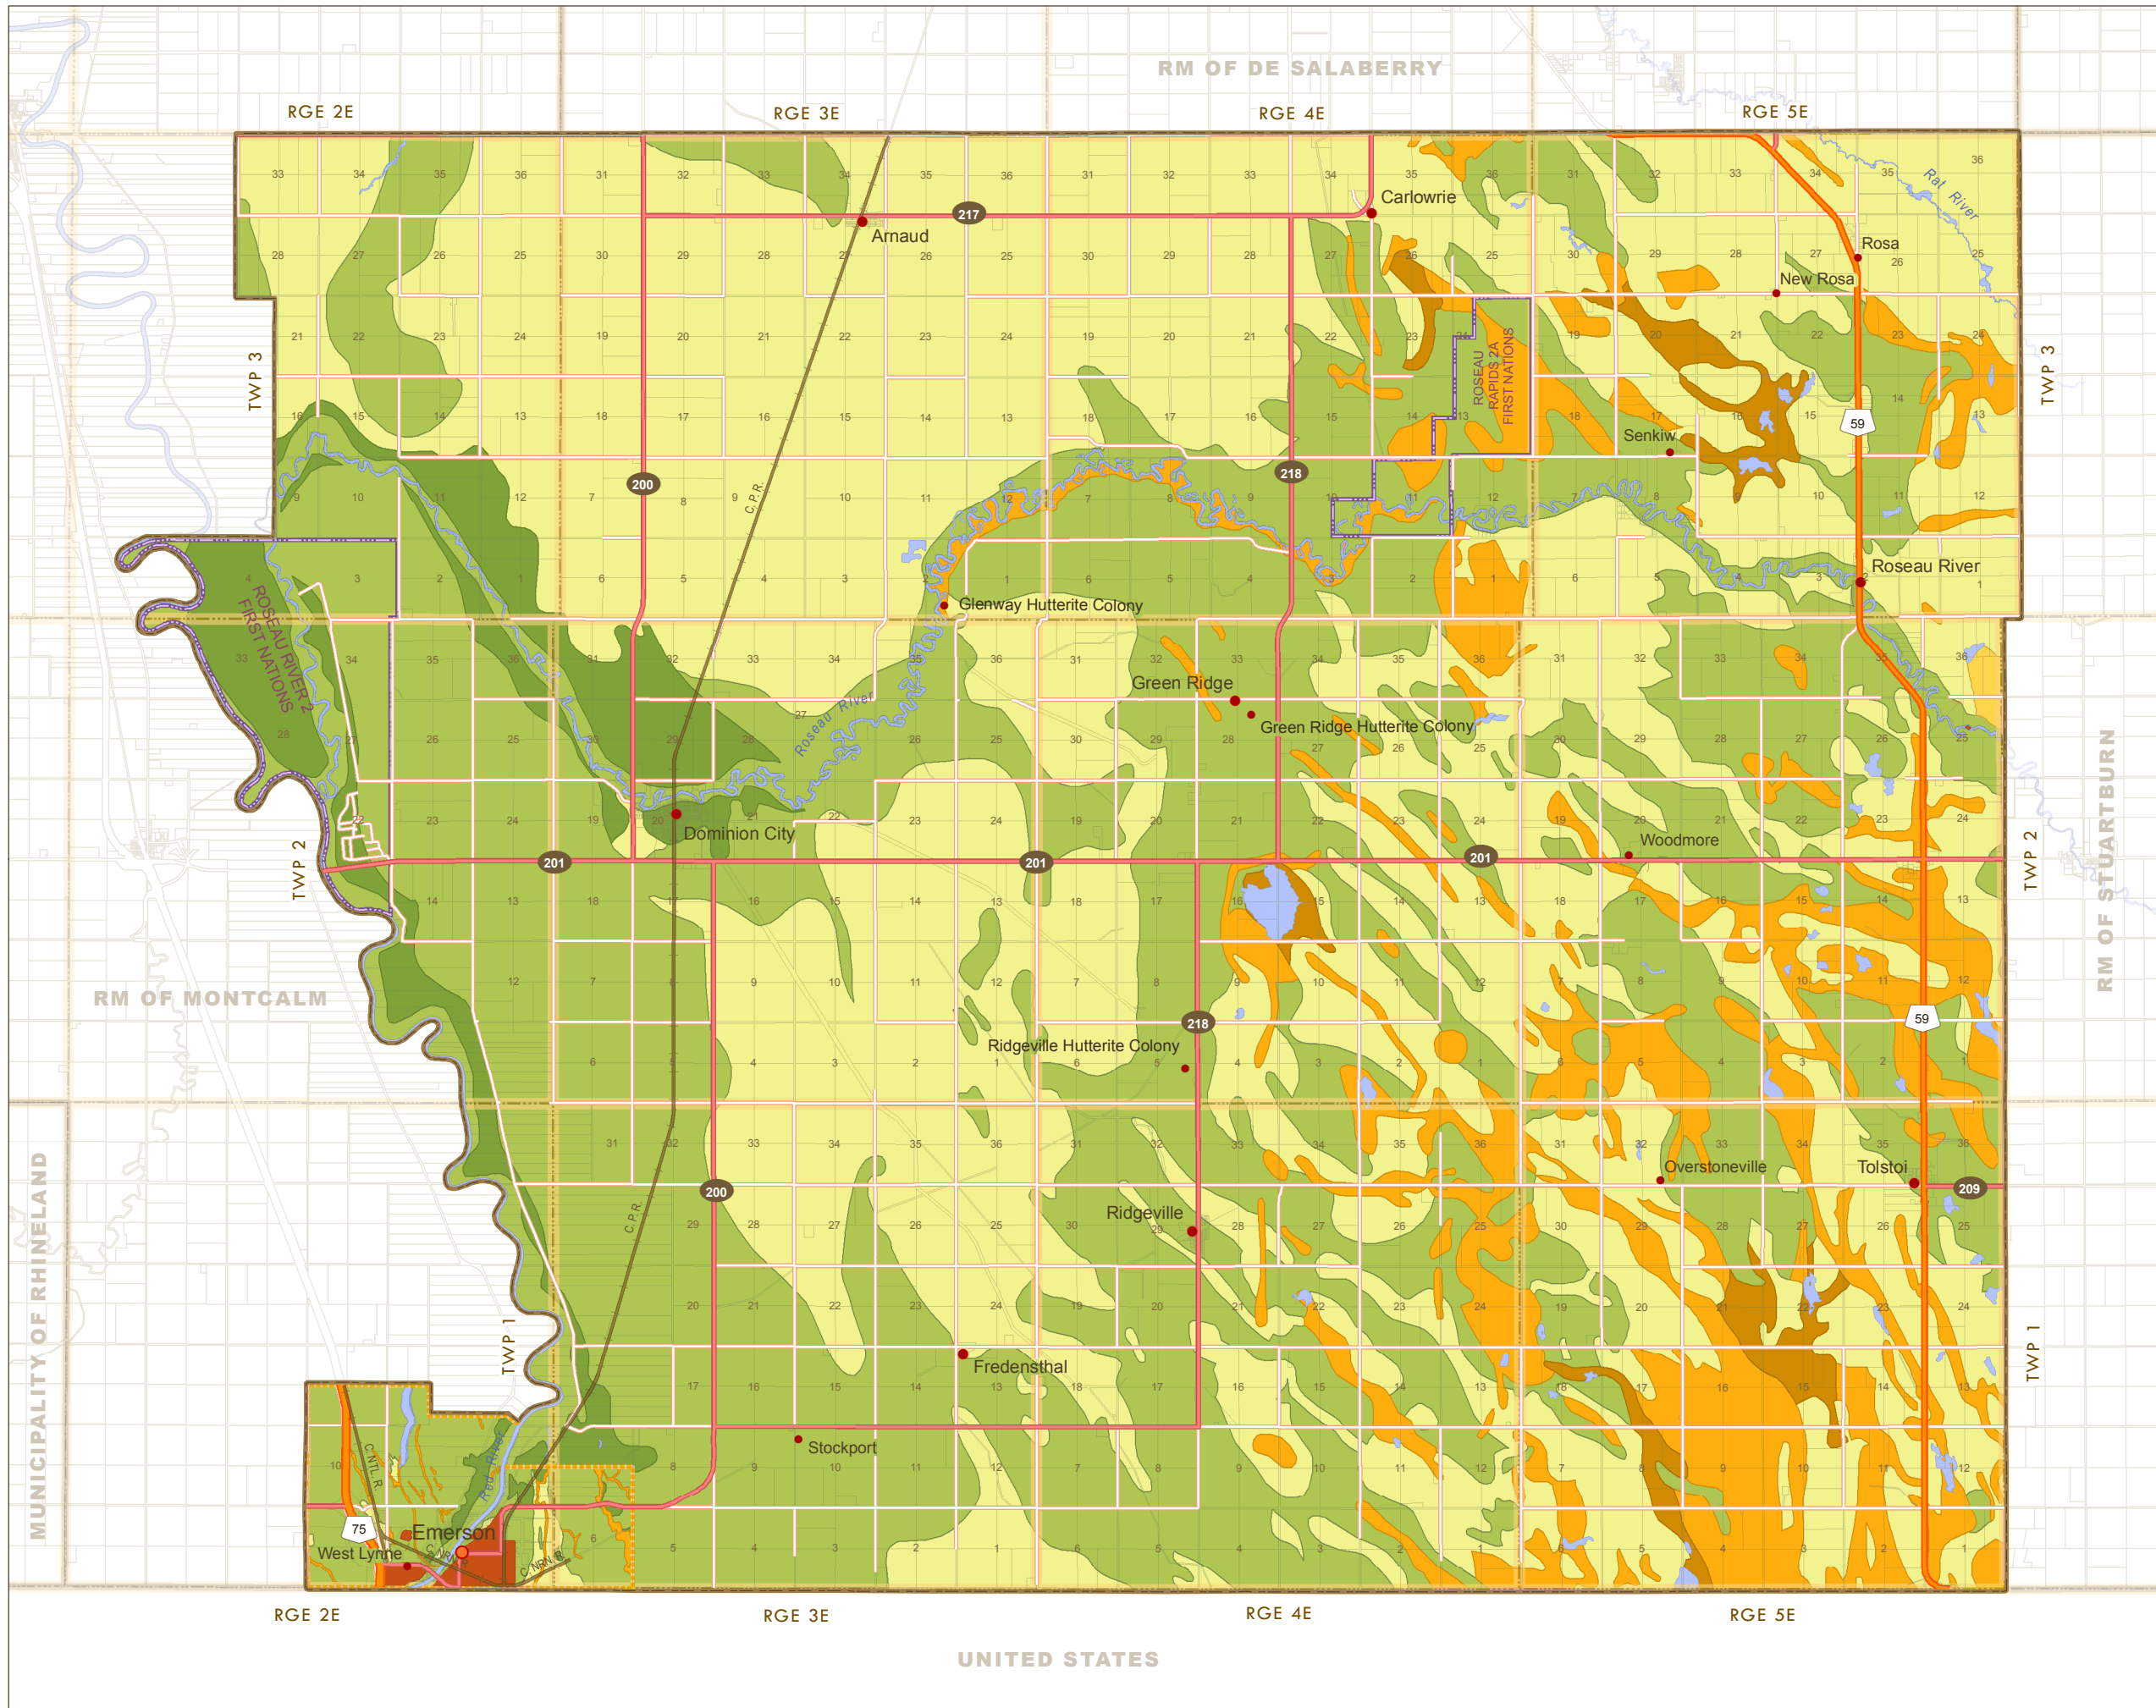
RM OF DE SALABERRY

RGE 2E
RGE 3E
RGE 4E
RGE 5E

TWP 3
TWP 2
TWP 1

RM OF MONTCALM

MUNICIPALITY OF RHINELAND

RM OF STUARTBURN

UNITED STATES

Carlowrie
Arnaud
217
Rosa
New Rosa
Rat River
ROSEAU RAPIDS 2A FIRST NATIONS
Senkiw
59
218
200
C.P.R.
Roseau River
ROSEAU RIVER 2 FIRST NATIONS
Glenway Hutterite Colony
Green Ridge
Green Ridge Hutterite Colony
Roseau River
Dominion City
201
Woodmore
Ridgeville Hutterite Colony
Overstoneville
Tolstoi
209
Ridgeville
Fredensthal
Stockport
Emerson
West Lynne
75
C.NTL.R.
Red River
C.P.R.
C.NRN.R.

RGE 2E
RGE 3E
RGE 4E
RGE 5E